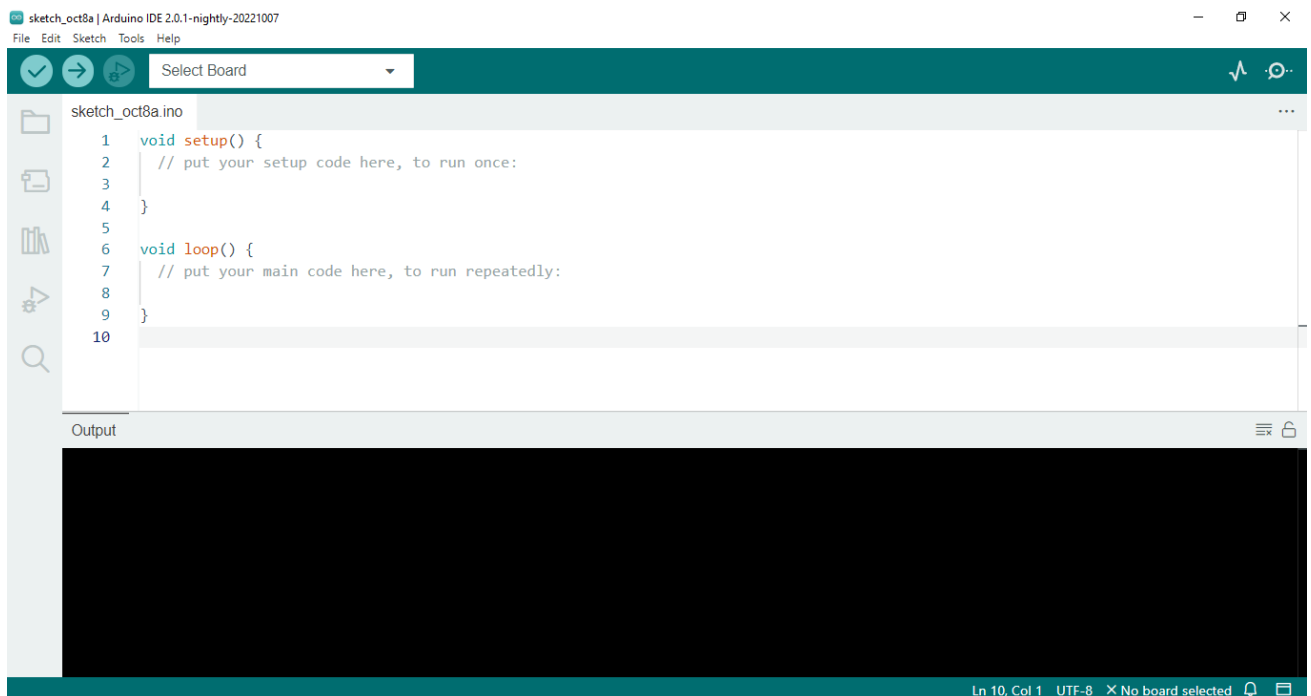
sketch_oct8a | Arduino IDE 2.0.1-nightly-20221007

File Edit Sketch Tools Help

Select Board

sketch_oct8a.ino

1 void setup() {
2   // put your setup code here, to run once:
3
4 }
5
6 void loop() {
7   // put your main code here, to run repeatedly:
8
9 }
10

Output

Ln 10, Col 1 UTF-8 × No board selected